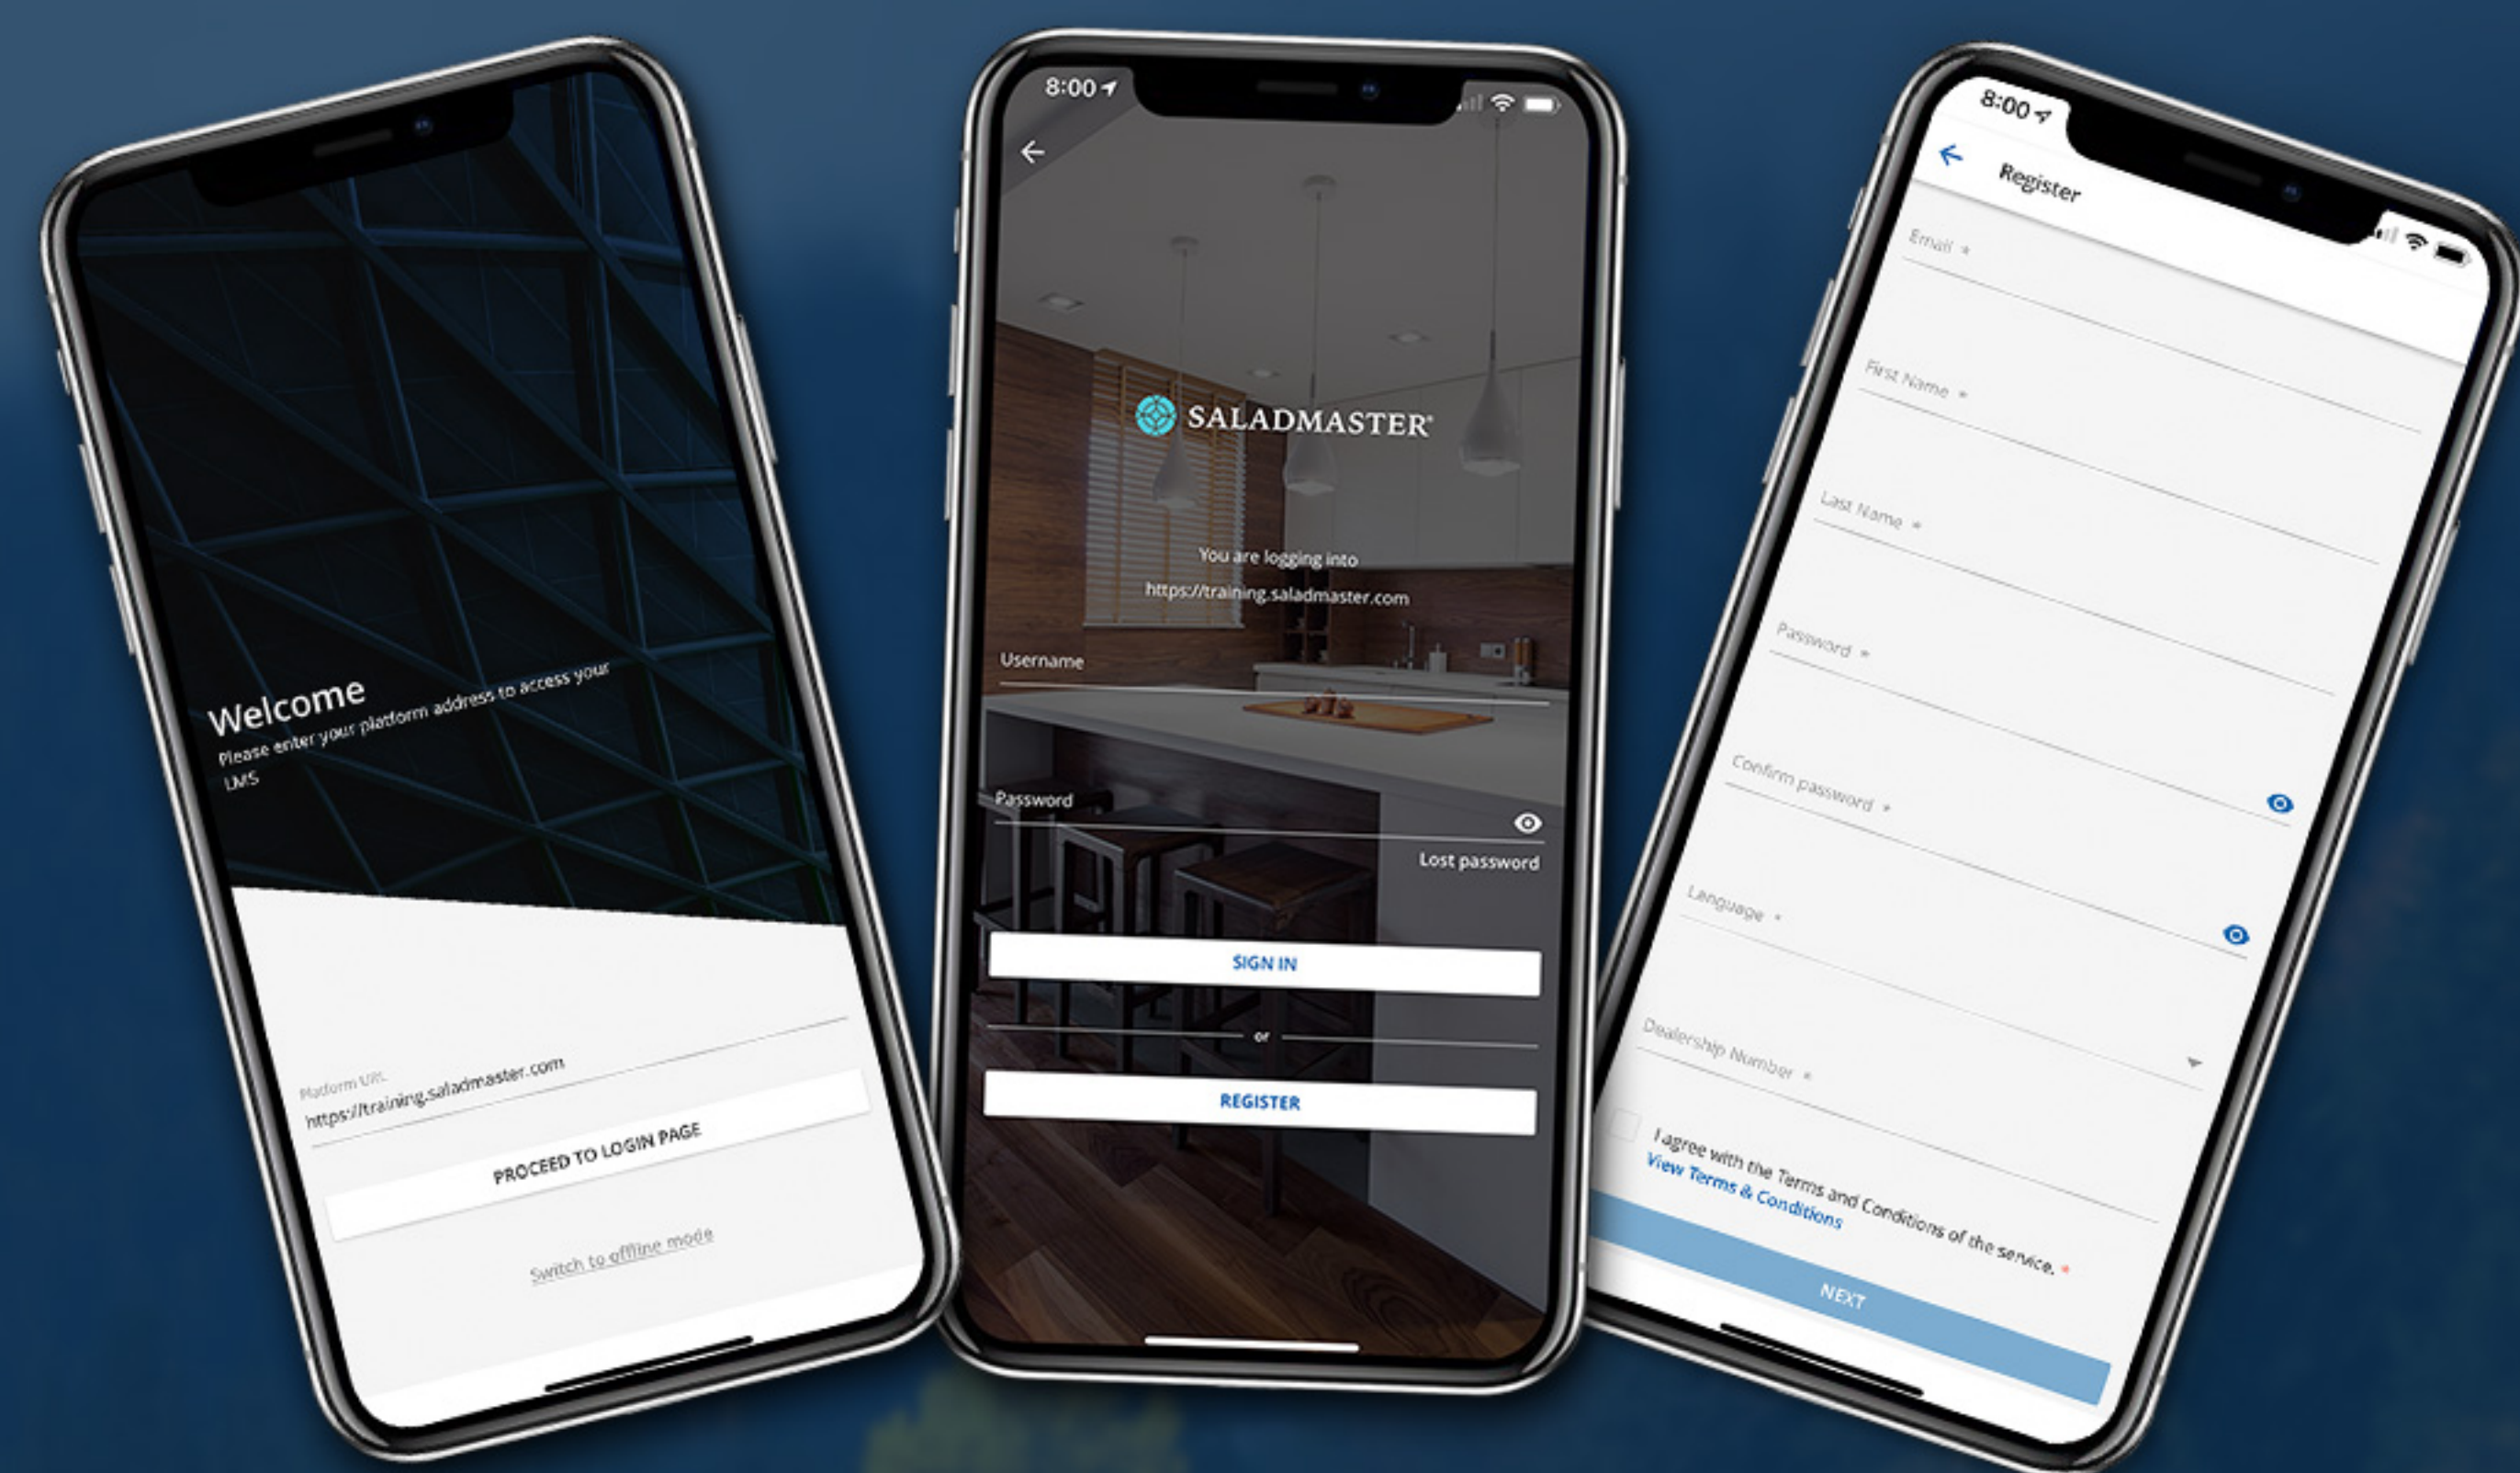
Welcome
Please enter your platform address to access your LMS

Platform URL
https://training.saladmaster.com

PROCEED TO LOGIN PAGE

Switch to offline mode

8:00

SALADMASTER®

You are logging into
https://training.saladmaster.com

Username

Password

Lost password

SIGN IN

or

REGISTER

8:00

Register

Email *

First Name *

Last Name *

Password *

Confirm password *

Language *

Dealership Number *

I agree with the Terms and Conditions of the service. *
View Terms & Conditions

NEXT